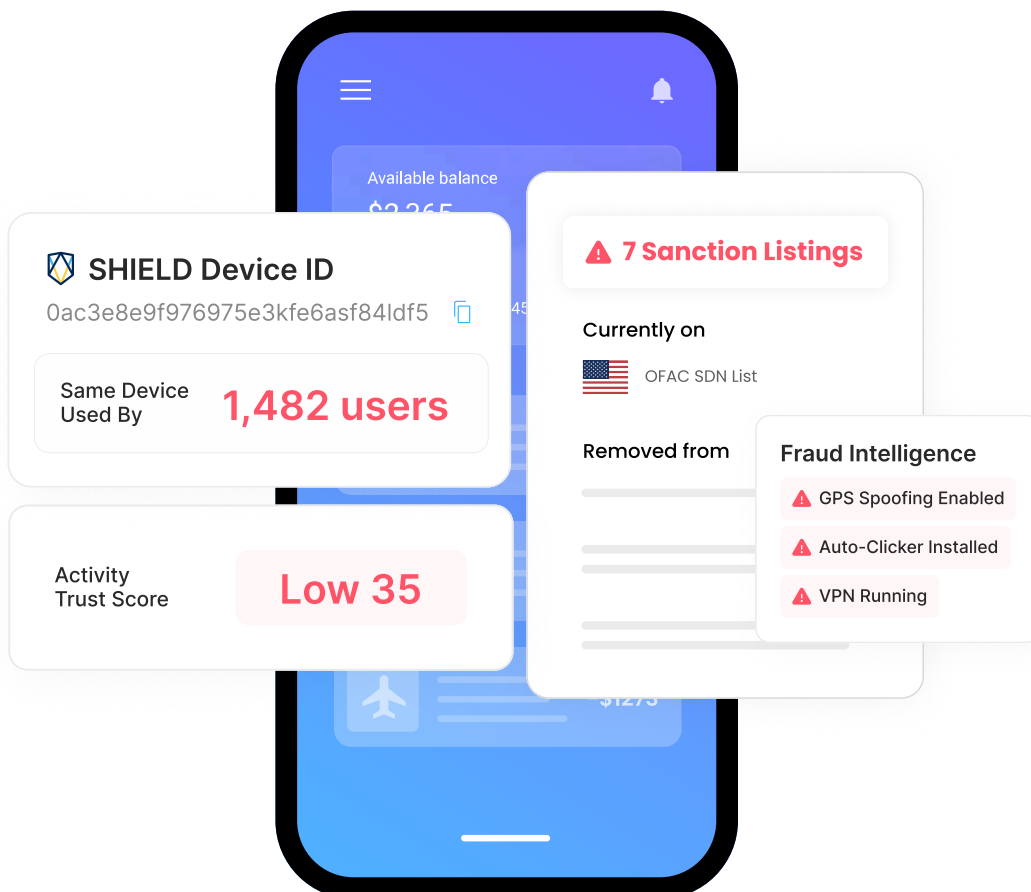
Available balance

$2,365

SHIELD Device ID

0ac3e8e9f976975e3kfe6asf84ldf5

Same Device Used By

1,482 users

Activity Trust Score

Low 35

7 Sanction Listings

Currently on

OFAC SDN List

Removed from

Fraud Intelligence

GPS Spoofing Enabled

Auto-Clicker Installed

VPN Running

$1275